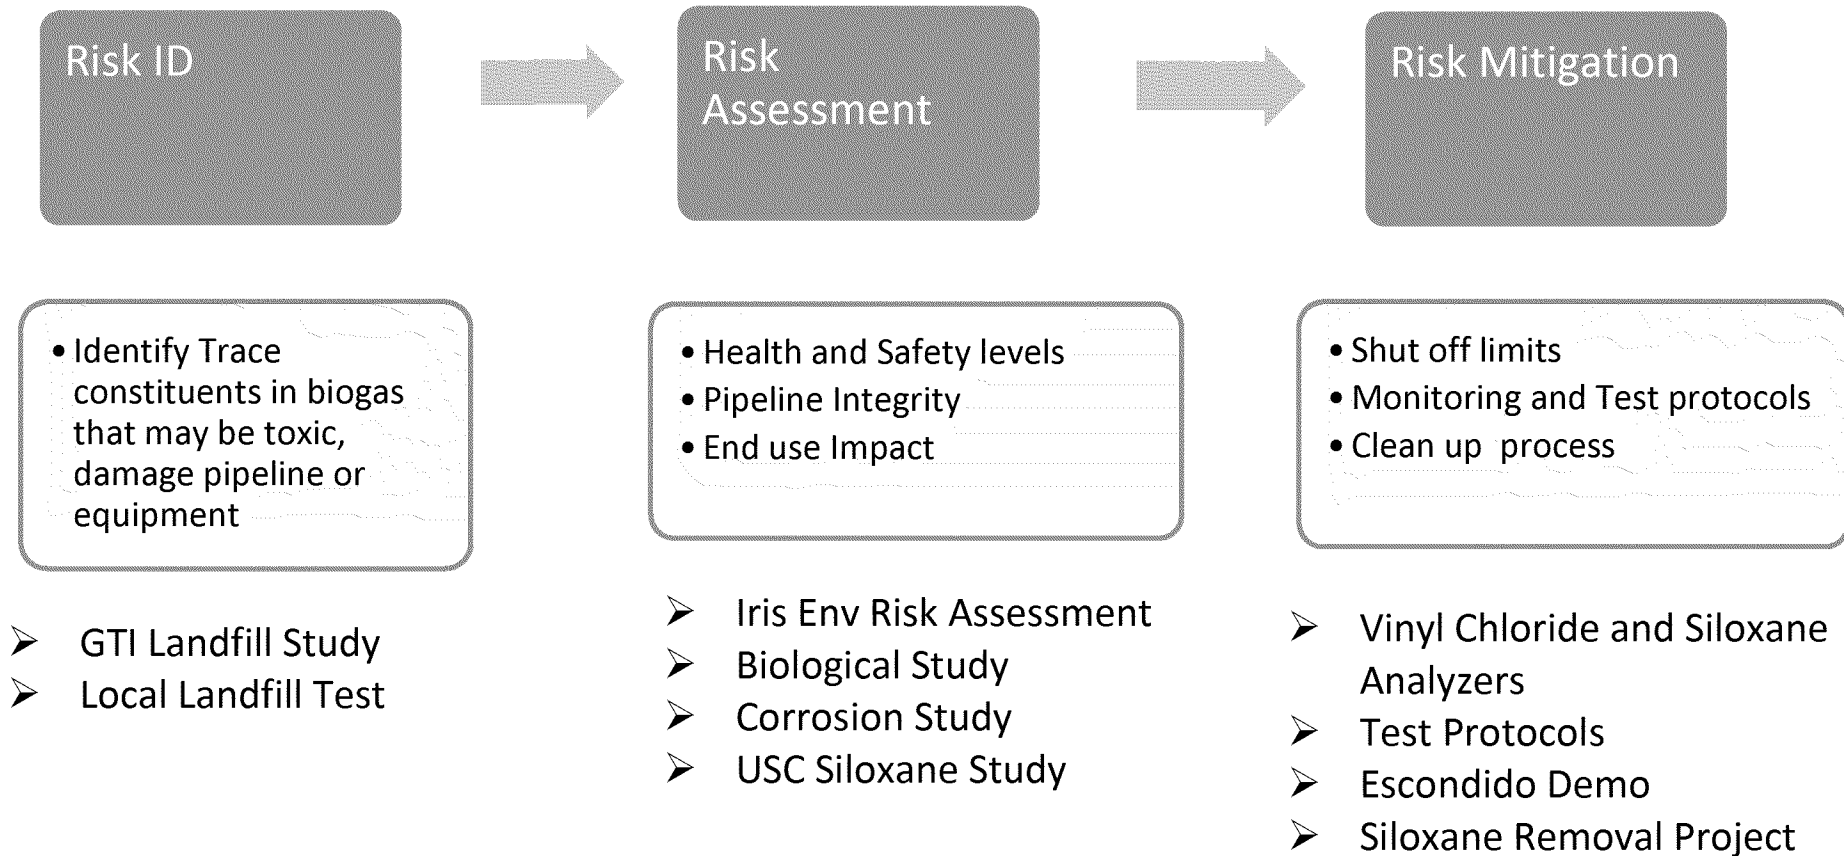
Risk ID

Risk Assessment

Risk Mitigation

• Identify Trace constituents in biogas that may be toxic, damage pipeline or equipment

• Health and Safety levels
• Pipeline Integrity
• End use Impact

• Shut off limits
• Monitoring and Test protocols
• Clean up process

➢ GTI Landfill Study
➢ Local Landfill Test

➢ Iris Env Risk Assessment
➢ Biological Study
➢ Corrosion Study
➢ USC Siloxane Study

➢ Vinyl Chloride and Siloxane Analyzers
➢ Test Protocols
➢ Escondido Demo
➢ Siloxane Removal Project